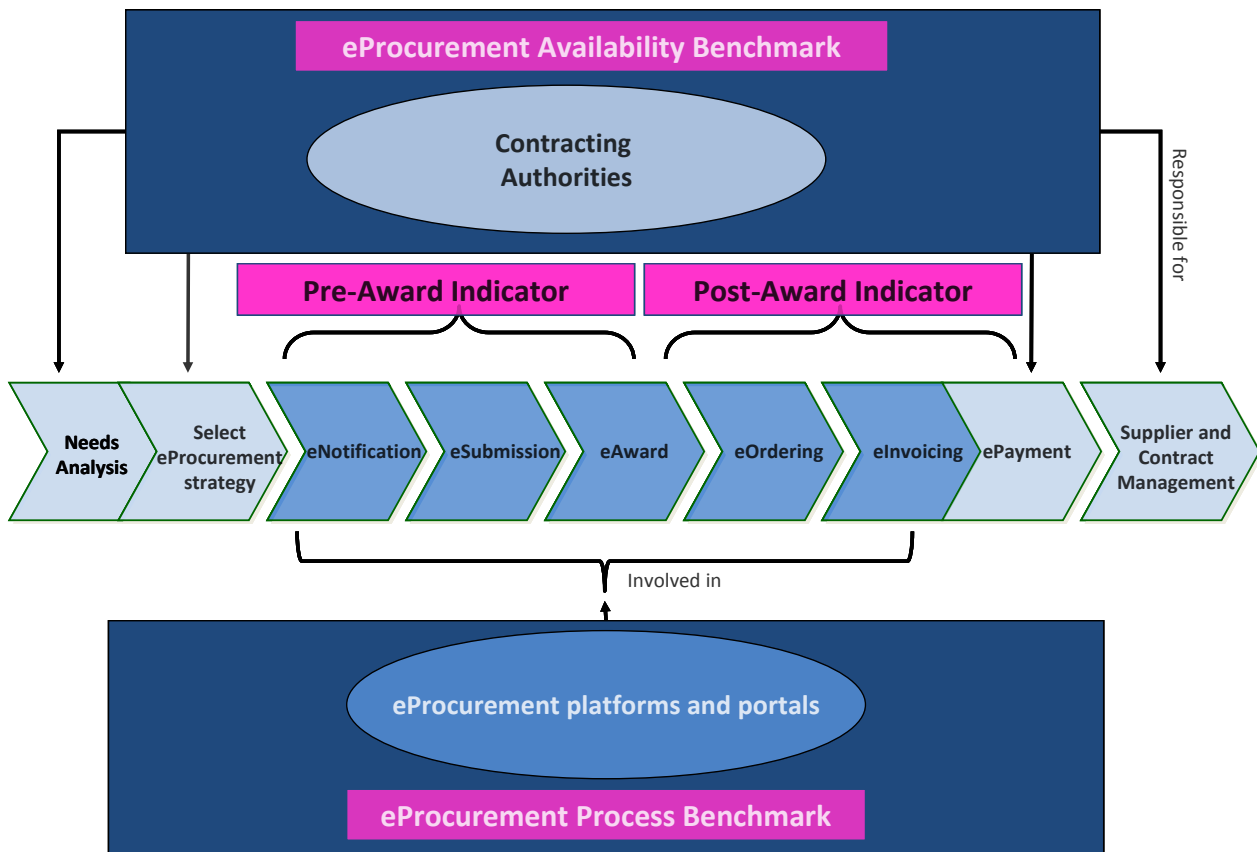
eProcurement Availability Benchmark

Contracting Authorities

Responsible for

Pre-Award Indicator

Post-Award Indicator

Needs Analysis

Select eProcurement strategy

eNotification

eSubmission

eAward

eOrdering

eInvoicing

ePayment

Supplier and Contract Management

Involved in

eProcurement platforms and portals

eProcurement Process Benchmark